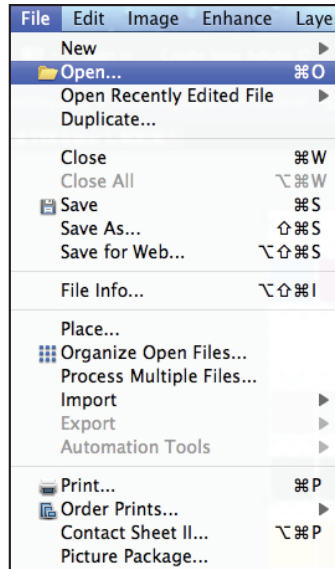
File Edit Image Enhance Laye

New ▶
Open... ⌘O
Open Recently Edited File ▶
Duplicate...

Close ⌘W
Close All ⌥⌘W
Save ⌘S
Save As... ⇧⌘S
Save for Web... ⌥⇧⌘S

File Info... ⌥⇧⌘I

Place...
Organize Open Files...
Process Multiple Files...
Import ▶
Export ▶
Automation Tools ▶

Print... ⌘P
Order Prints... ▶
Contact Sheet II... ⌥⌘P
Picture Package...